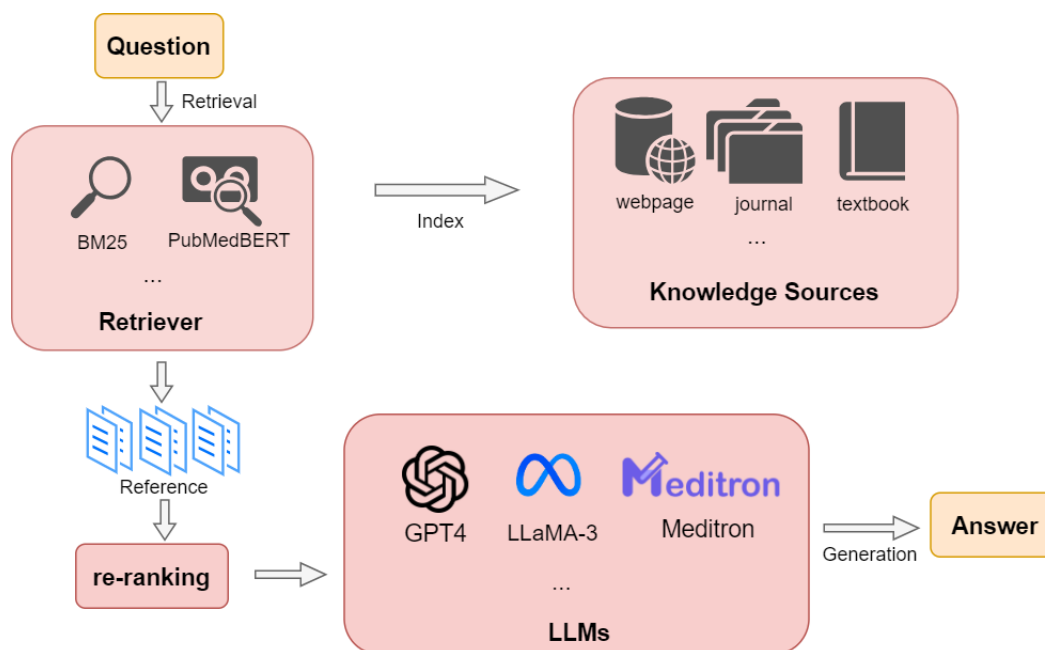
Question

Retrieval

BM25

PubMedBERT

...

Retriever

Index

webpage

journal

textbook

...

Knowledge Sources

Reference

re-ranking

GPT4

LLaMA-3

Meditron

Meditron

...

LLMs

Generation

Answer